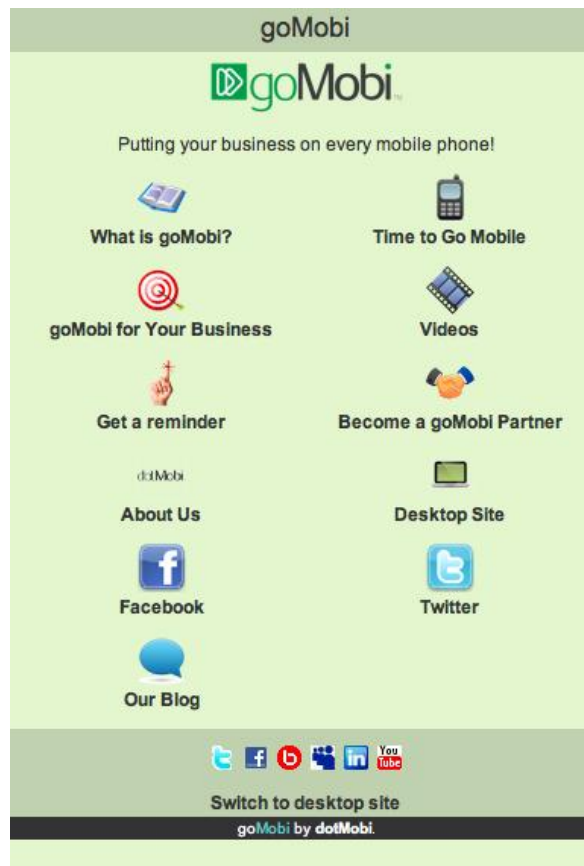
goMobi

goMobi

Putting your business on every mobile phone!

What is goMobi?

Time to Go Mobile

goMobi for Your Business

Videos

Get a reminder

Become a goMobi Partner

dotMobi

About Us

Desktop Site

Facebook

Twitter

Our Blog

You Tube

Switch to desktop site

goMobi by dotMobi.